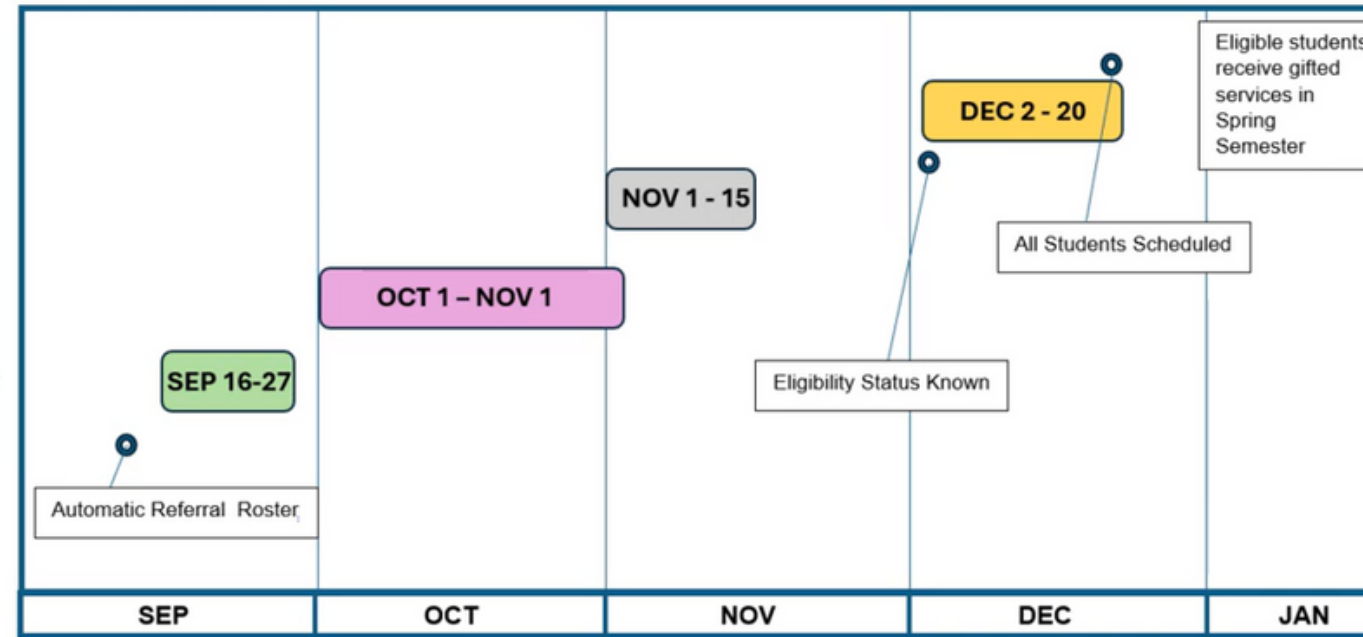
Eligible students receive gifted services in Spring Semester

DEC 2 - 20

NOV 1 - 15

All Students Scheduled

OCT 1 – NOV 1

SEP 16-27

Eligibility Status Known

Automatic Referral Roster

| SEP | OCT | NOV | DEC | JAN |
|---|---|---|---|---|